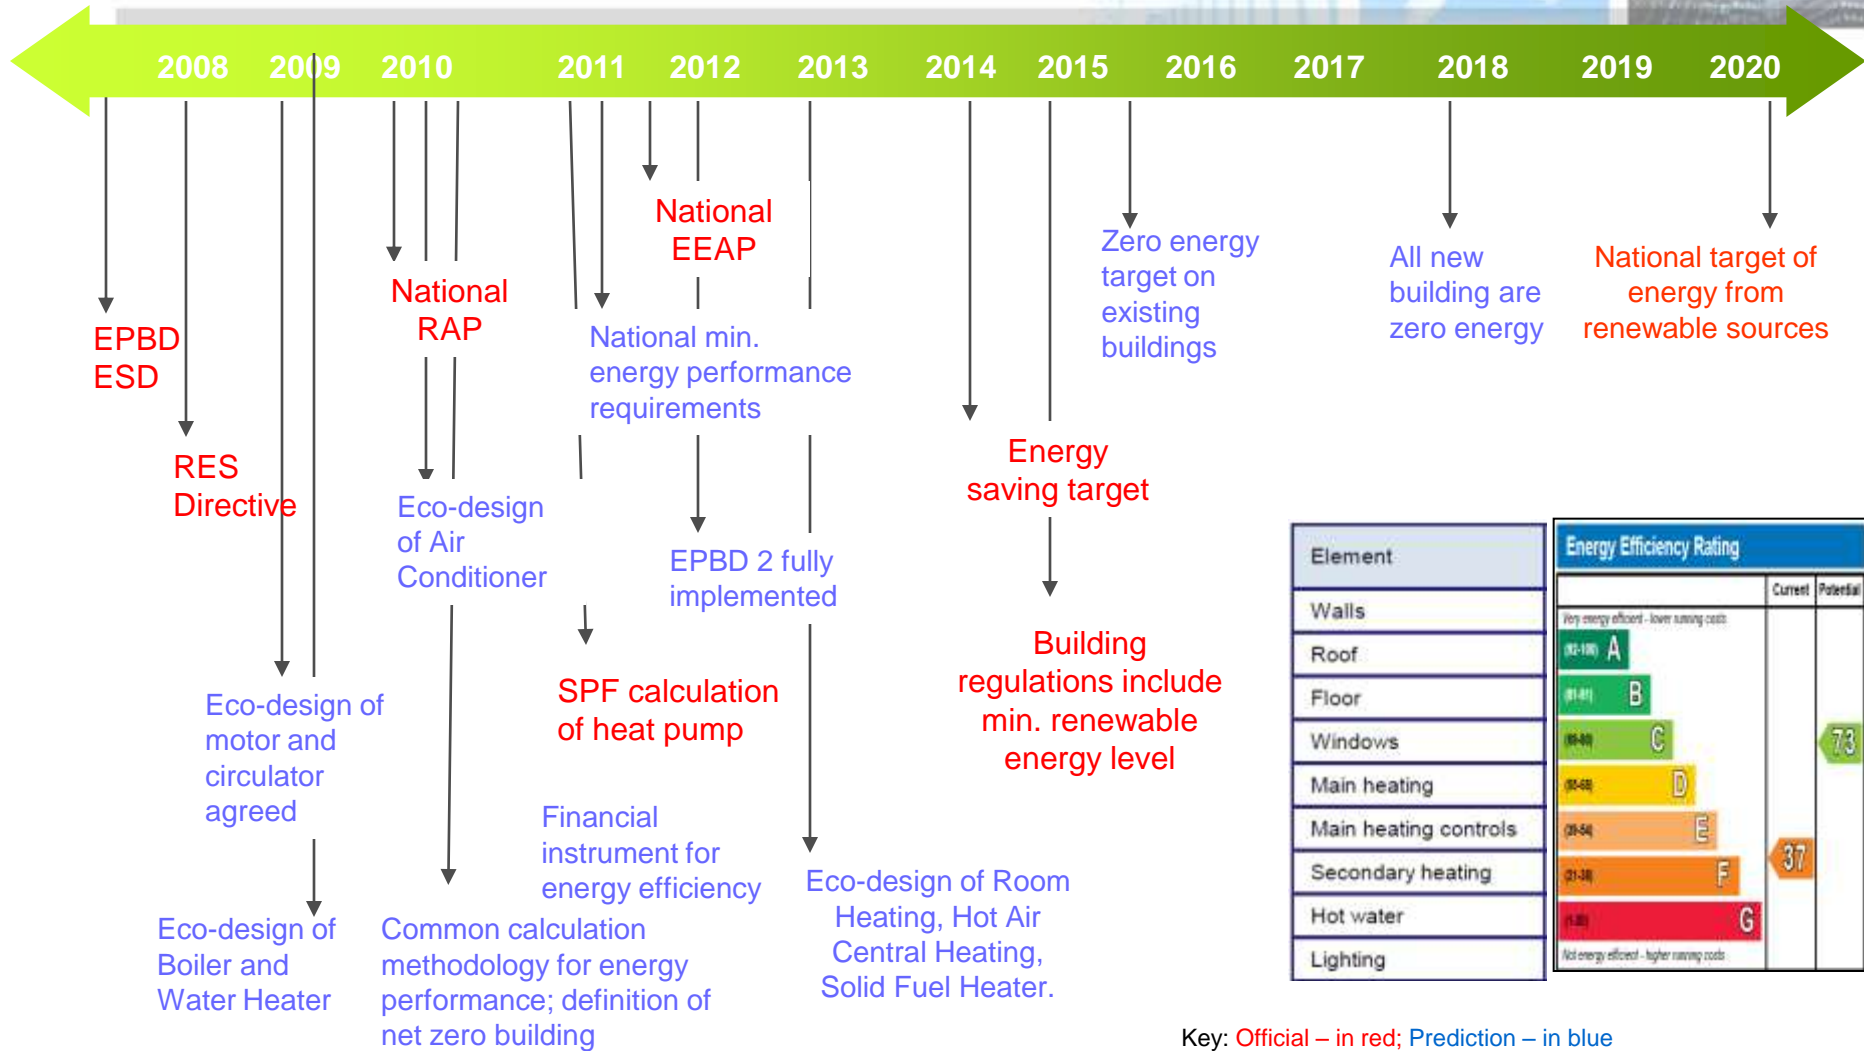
2008 2009 2010 2011 2012 2013 2014 2015 2016 2017 2018 2019 2020

EPBD
ESD

RES
Directive

National
RAP

National
EEAP

National min. energy performance requirements

Zero energy target on existing buildings

All new building are zero energy

National target of energy from renewable sources

Energy saving target

Eco-design of Air Conditioner

EPBD 2 fully implemented

Eco-design of motor and circulator agreed

SPF calculation of heat pump

Building regulations include min. renewable energy level

Financial instrument for energy efficiency

Eco-design of Room Heating, Hot Air Central Heating, Solid Fuel Heater.

Eco-design of Boiler and Water Heater

Common calculation methodology for energy performance; definition of net zero building

| Element |
|---|
| Walls |
| Roof |
| Floor |
| Windows |
| Main heating |
| Main heating controls |
| Secondary heating |
| Hot water |
| Lighting |

Energy Efficiency Rating

Current Potential

Very energy efficient - lower running costs

(92-100) A
(81-91) B
(69-80) C
(55-68) D
(39-54) E
(21-38) F
(1-20) G

73
37

Not energy efficient - higher running costs

Key: Official – in red; Prediction – in blue